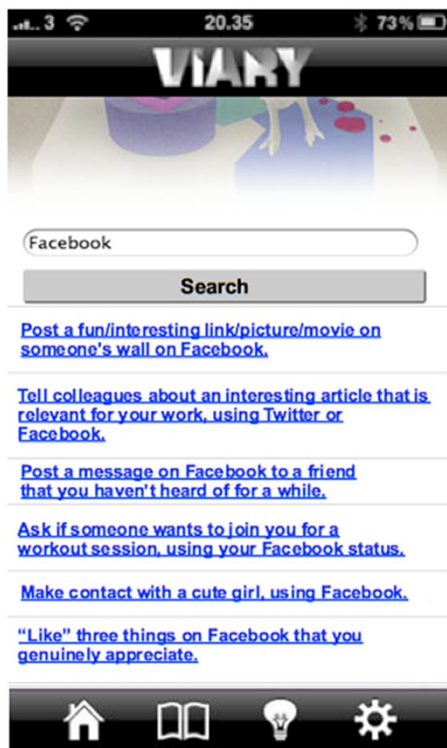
3 20.35 73%

VIARY

Facebook

Search

Post a fun/interesting link/picture/movie on someone's wall on Facebook.

Tell colleagues about an interesting article that is relevant for your work, using Twitter or Facebook.

Post a message on Facebook to a friend that you haven't heard of for a while.

Ask if someone wants to join you for a workout session, using your Facebook status.

Make contact with a cute girl, using Facebook.

"Like" three things on Facebook that you genuinely appreciate.